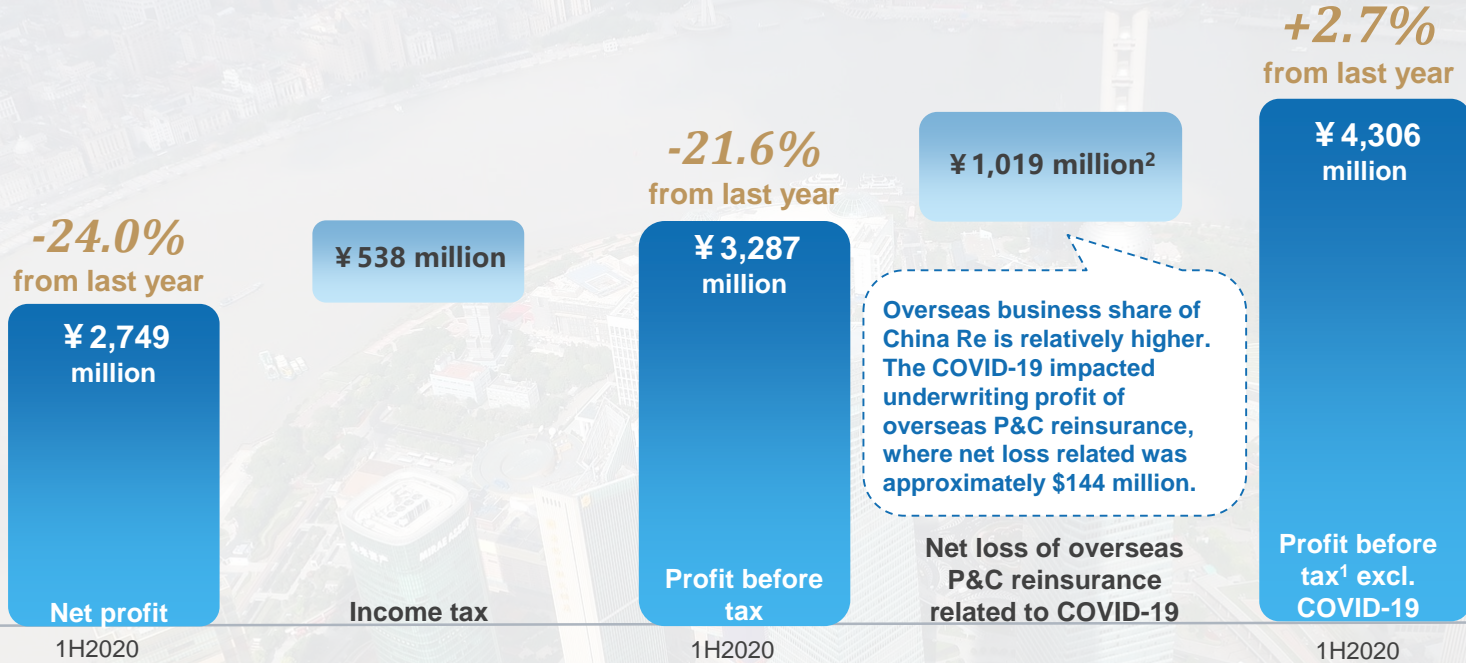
-24.0%
from last year

¥ 2,749
million

Net profit

1H2020

¥ 538 million

Income tax

-21.6%
from last year

¥ 3,287
million

Profit before tax

1H2020

¥ 1,019 million$^2$

Overseas business share of China Re is relatively higher. The COVID-19 impacted underwriting profit of overseas P&C reinsurance, where net loss related was approximately $144 million.

Net loss of overseas P&C reinsurance related to COVID-19

+2.7%
from last year

¥ 4,306
million

Profit before tax$^1$ excl. COVID-19

1H2020